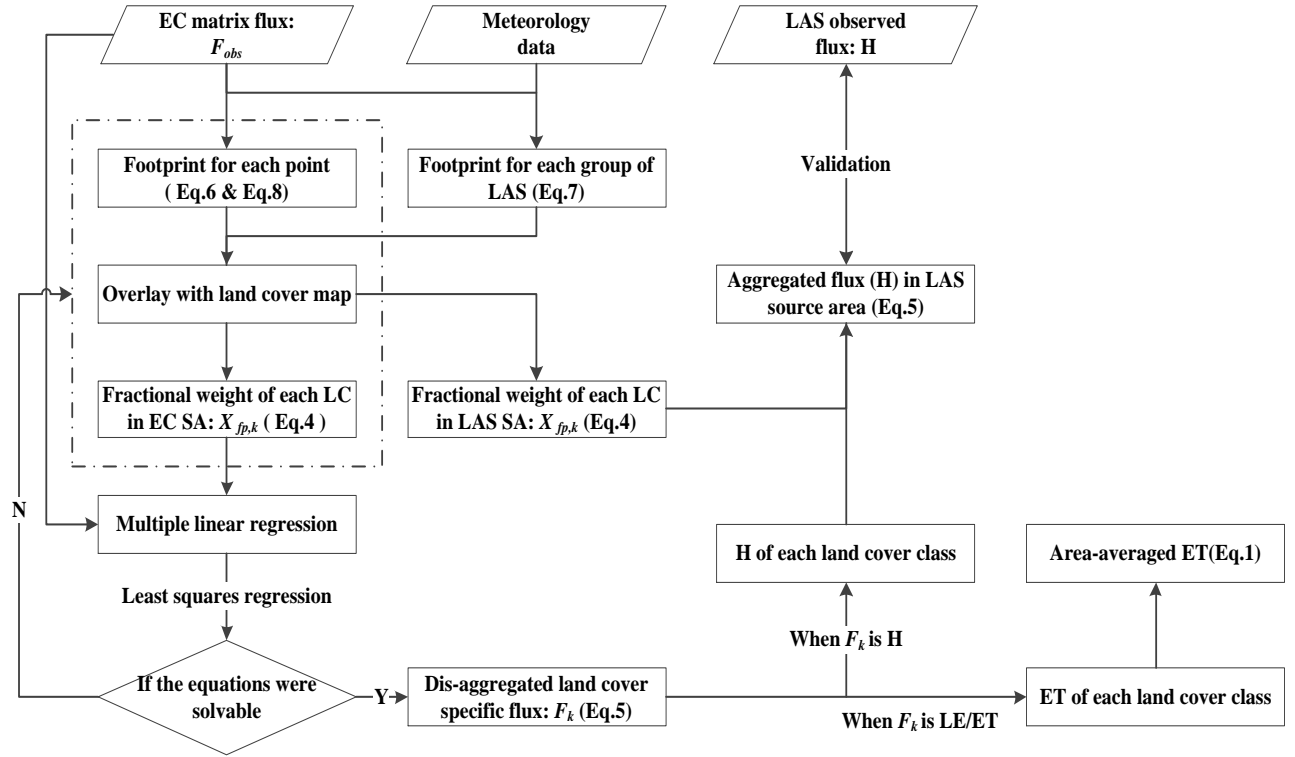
EC matrix flux: $F_{obs}$

Meteorology data

LAS observed flux: H

Footprint for each point ( Eq.6 & Eq.8)

Footprint for each group of LAS (Eq.7)

Validation

Overlay with land cover map

Aggregated flux (H) in LAS source area (Eq.5)

Fractional weight of each LC in EC SA: $X_{fp,k}$ ( Eq.4 )

Fractional weight of each LC in LAS SA: $X_{fp,k}$ (Eq.4)

N

Multiple linear regression

H of each land cover class

Area-averaged ET(Eq.1)

Least squares regression

When $F_k$ is H

If the equations were solvable

Y

Dis-aggregated land cover specific flux: $F_k$ (Eq.5)

ET of each land cover class

When $F_k$ is LE/ET